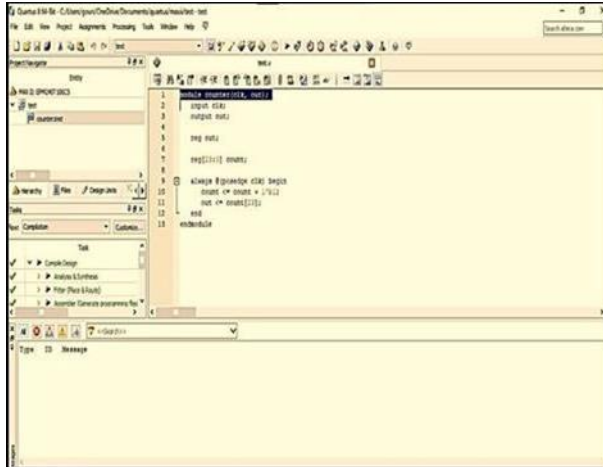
Quartus II 64-Bit - C:/Users/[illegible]/OneDrive/Documents/quartus/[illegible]/test - test

File Edit View Project Assignments Processing Tools Window Help

Search altera.com

test

Project Navigator

Entity

MAX II: EPM240T100C5

test

counter.v

Hierarchy Files Design Units

Tasks

Flow: Compilation Customize...

Task

Compile Design

Analysis & Synthesis

Fitter (Place & Route)

Assembler (Generate programming files)

test.v

```
1  module counter(clk, out);
2    input clk;
3    output out;
4
5    reg out;
6
7    reg[23:0] count;
8
9    always @(posedge clk) begin
10     count <= count + 1'b1;
11     out <= count[23];
12   end
13 endmodule
```

<<Search>>

Type ID Message